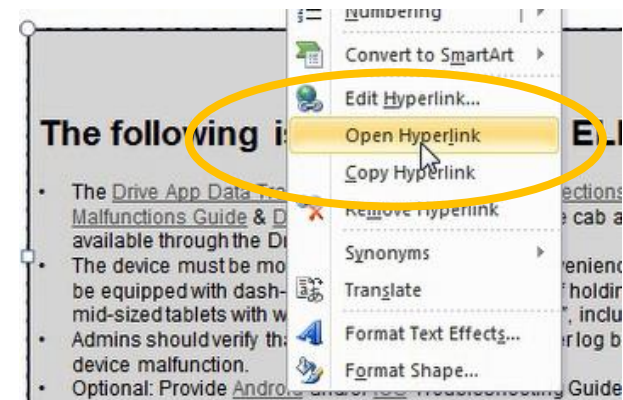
Numbering
Convert to SmartArt
Edit Hyperlink...
Open Hyperlink
Copy Hyperlink
Remove Hyperlink
Synonyms
Translate
Format Text Effects...
Format Shape...

The following is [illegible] EL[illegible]

• The Drive App Data Tr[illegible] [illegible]ections Malfunctions Guide & D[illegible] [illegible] cab a available through the Dr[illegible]
• The device must be mo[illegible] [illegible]venienc be equipped with dash-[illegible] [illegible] holdi mid-sized tablets with w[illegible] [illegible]", inclu
• Admins should verify tha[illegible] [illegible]er log b device malfunction.
• Optional: Provide Android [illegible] iOS Troubleshooting Guide